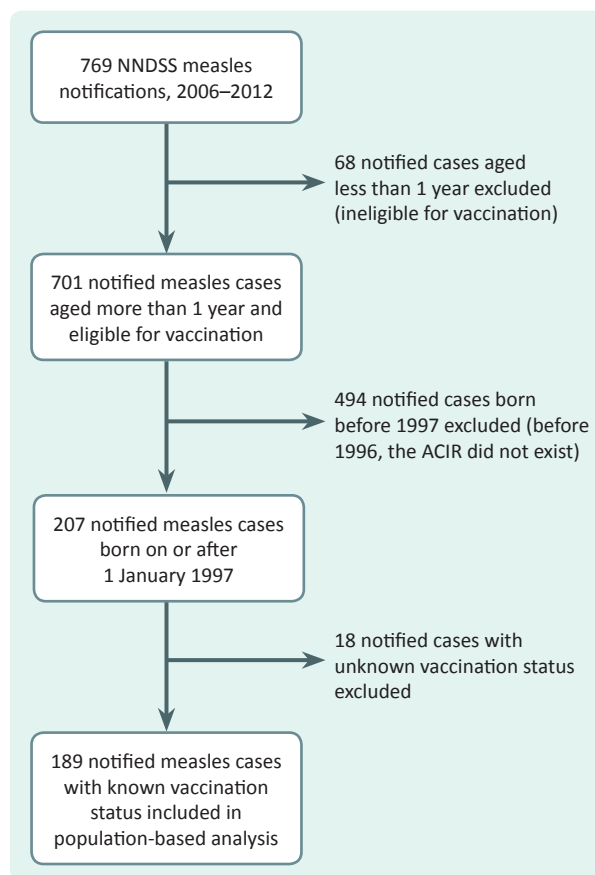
769 NNDSS measles notifications, 2006–2012

68 notified cases aged less than 1 year excluded (ineligible for vaccination)

701 notified measles cases aged more than 1 year and eligible for vaccination

494 notified cases born before 1997 excluded (before 1996, the ACIR did not exist)

207 notified measles cases born on or after 1 January 1997

18 notified cases with unknown vaccination status excluded

189 notified measles cases with known vaccination status included in population-based analysis